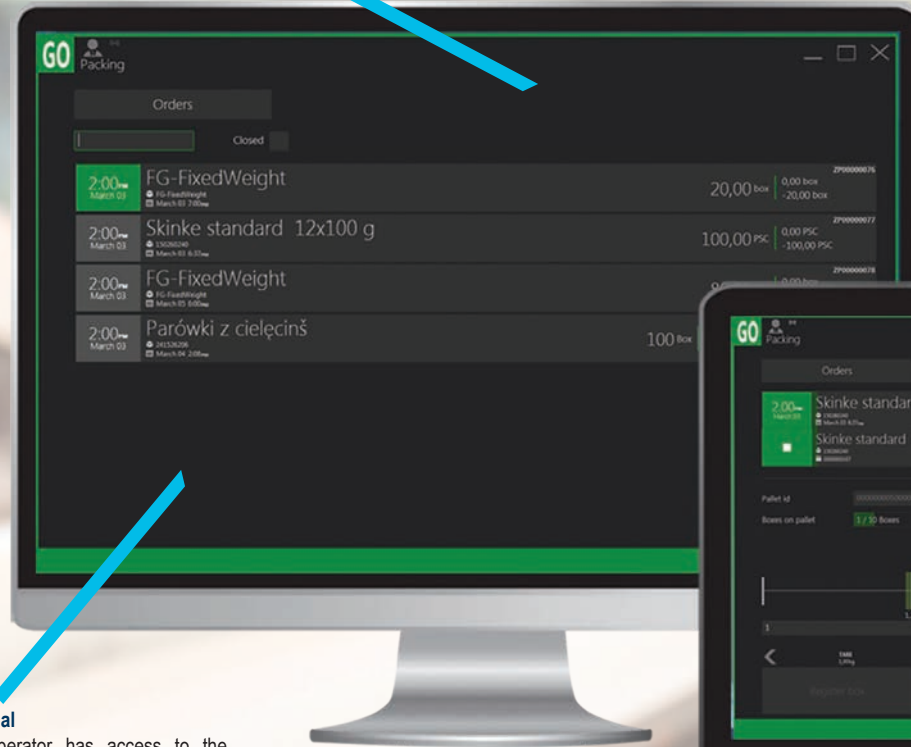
GO Packing

Orders

Closed

2:00PM March 03 FG-FixedWeight FG-FixedWeight March 03 7:00PM 20,00 box 0,00 box -20,00 box ZP00000076

2:00PM March 03 Skinke standard 12x100 g 150260240 March 03 6:33PM 100,00 PSC 0,00 PSC -100,00 PSC ZP00000077

2:00PM March 03 FG-FixedWeight FG-FixedWeight March 05 8:00PM ZP00000078

2:00PM March 03 Parówki z cielęcinś 241526206 March 04 2:00PM 100 Box

GO Packing

Orders

2:00PM March 03 Skinke standar

Skinke standard

Pallet id

Boxes on pallet 3 / 10 Boxes

1

TARE

Register box

al

perator has access to the